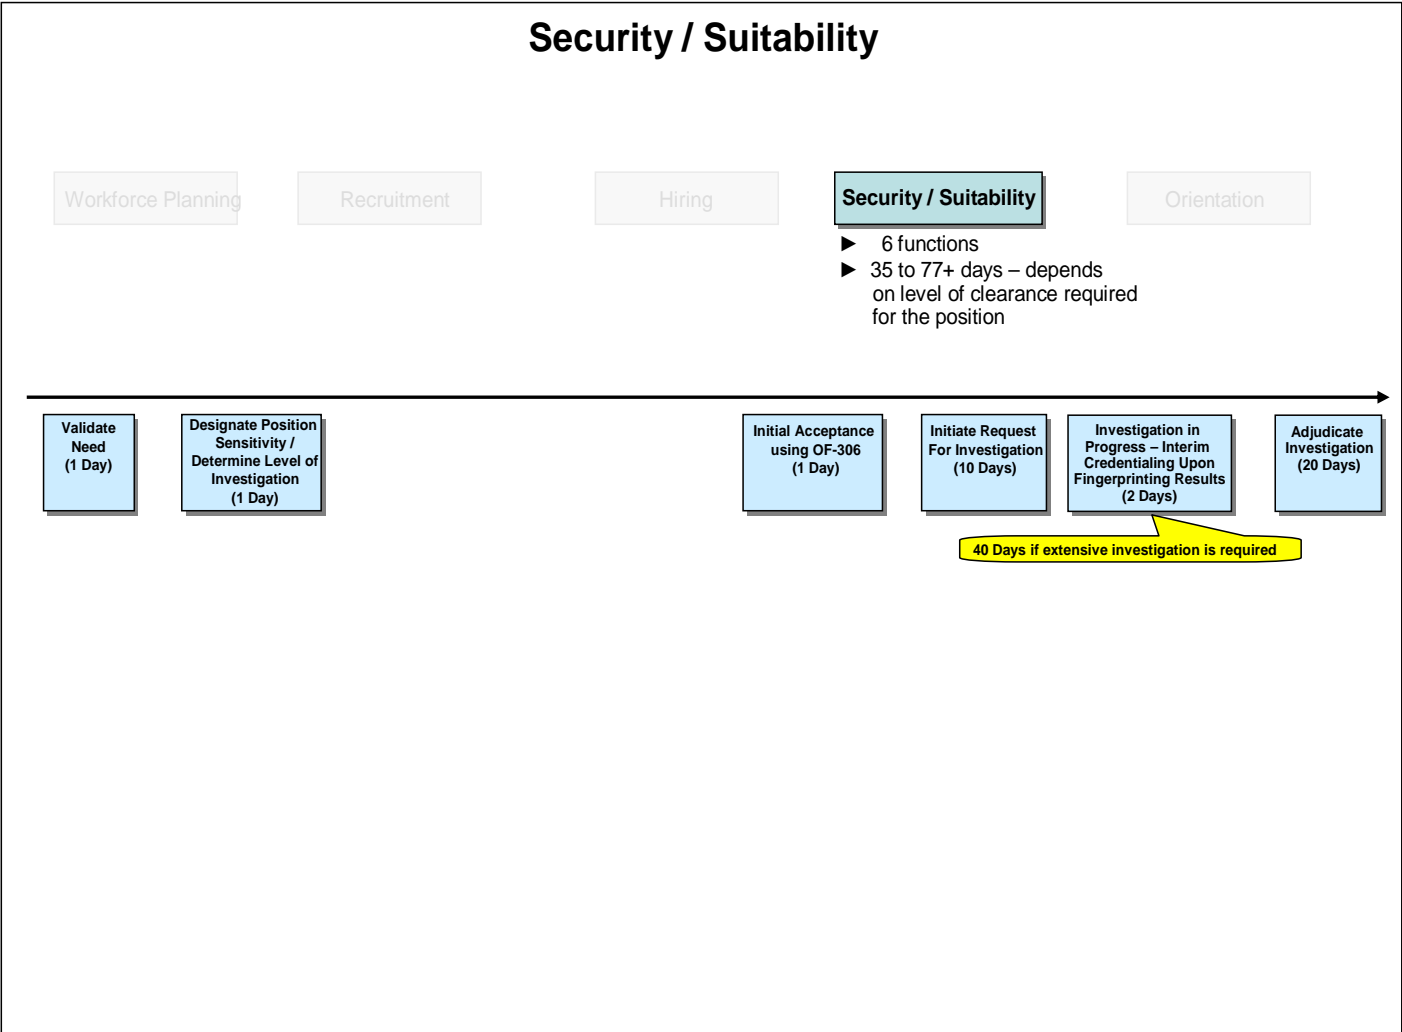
Security / Suitability

Workforce Planning

Recruitment

Hiring

Security / Suitability

Orientation

▶ 6 functions
▶ 35 to 77+ days – depends on level of clearance required for the position

Validate Need (1 Day)

Designate Position Sensitivity / Determine Level of Investigation (1 Day)

Initial Acceptance using OF-306 (1 Day)

Initiate Request For Investigation (10 Days)

Investigation in Progress – Interim Credentialing Upon Fingerprinting Results (2 Days)

Adjudicate Investigation (20 Days)

40 Days if extensive investigation is required